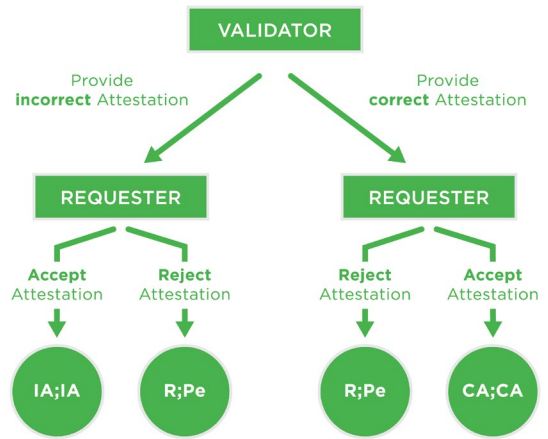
VALIDATOR

Provide **incorrect** Attestation

Provide **correct** Attestation

REQUESTER

REQUESTER

**Accept** Attestation

**Reject** Attestation

**Reject** Attestation

**Accept** Attestation

IA;IA

R;Pe

R;Pe

CA;CA